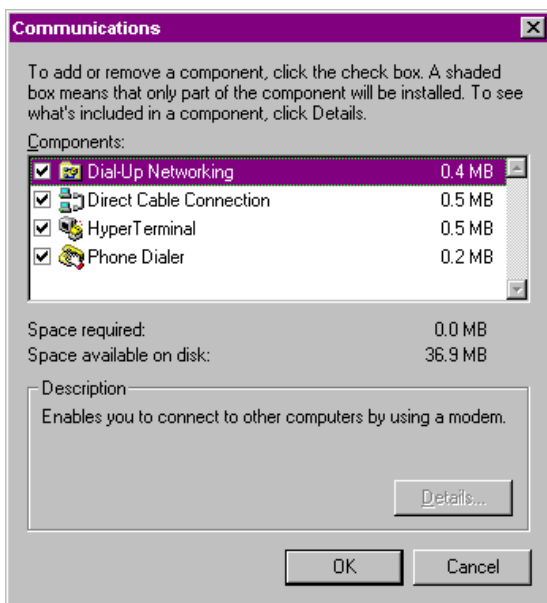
Communications

To add or remove a component, click the check box. A shaded box means that only part of the component will be installed. To see what's included in a component, click Details.

Components:

| | | |
|---|---|---|
| ☑ | Dial-Up Networking | 0.4 MB |
| ☑ | Direct Cable Connection | 0.5 MB |
| ☑ | HyperTerminal | 0.5 MB |
| ☑ | Phone Dialer | 0.2 MB |

Space required: 0.0 MB
Space available on disk: 36.9 MB

Description
Enables you to connect to other computers by using a modem.

Details...

OK Cancel